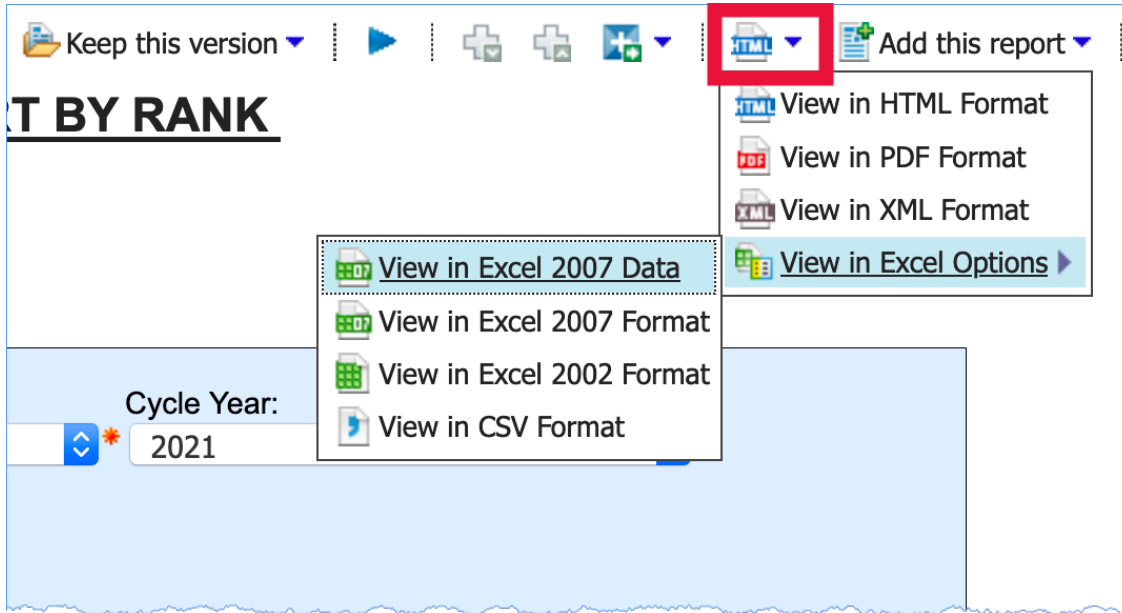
Keep this version
HTML
Add this report

RT BY RANK

View in HTML Format
View in PDF Format
View in XML Format
View in Excel Options

View in Excel 2007 Data
View in Excel 2007 Format
View in Excel 2002 Format
View in CSV Format

Cycle Year:
2021